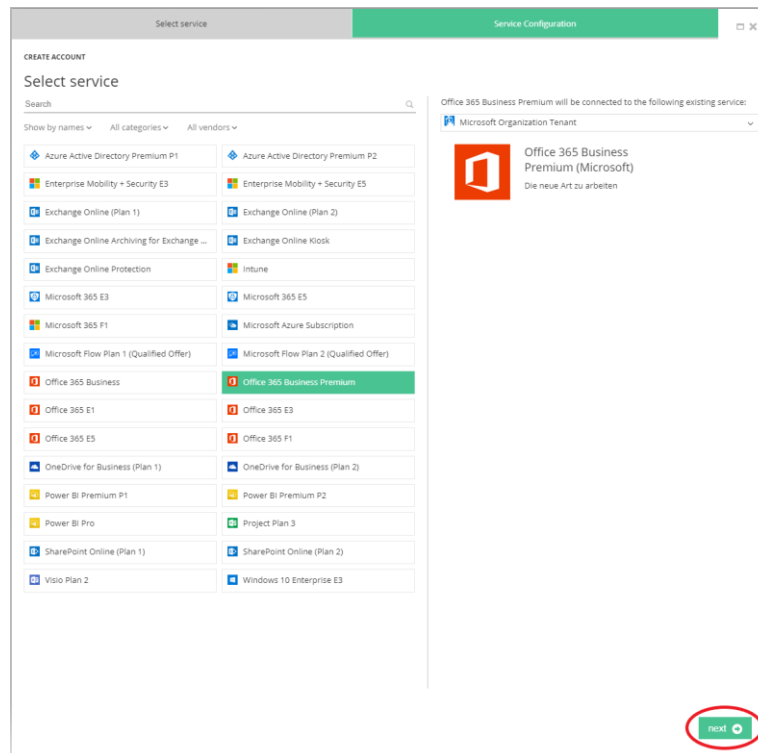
Select service

Service Configuration

CREATE ACCOUNT

Select service

Search

Show by names All categories All vendors

| | |
|---|---|
| Azure Active Directory Premium P1 | Azure Active Directory Premium P2 |
| Enterprise Mobility + Security E3 | Enterprise Mobility + Security E5 |
| Exchange Online (Plan 1) | Exchange Online (Plan 2) |
| Exchange Online Archiving for Exchange ... | Exchange Online Kiosk |
| Exchange Online Protection | Intune |
| Microsoft 365 E3 | Microsoft 365 E5 |
| Microsoft 365 F1 | Microsoft Azure Subscription |
| Microsoft Flow Plan 1 (Qualified Offer) | Microsoft Flow Plan 2 (Qualified Offer) |
| Office 365 Business | Office 365 Business Premium |
| Office 365 E1 | Office 365 E3 |
| Office 365 E5 | Office 365 F1 |
| OneDrive for Business (Plan 1) | OneDrive for Business (Plan 2) |
| Power BI Premium P1 | Power BI Premium P2 |
| Power BI Pro | Project Plan 3 |
| SharePoint Online (Plan 1) | SharePoint Online (Plan 2) |
| Visio Plan 2 | Windows 10 Enterprise E3 |

Office 365 Business Premium will be connected to the following existing service:

Microsoft Organization Tenant

Office 365 Business Premium (Microsoft)

Die neue Art zu arbeiten

next